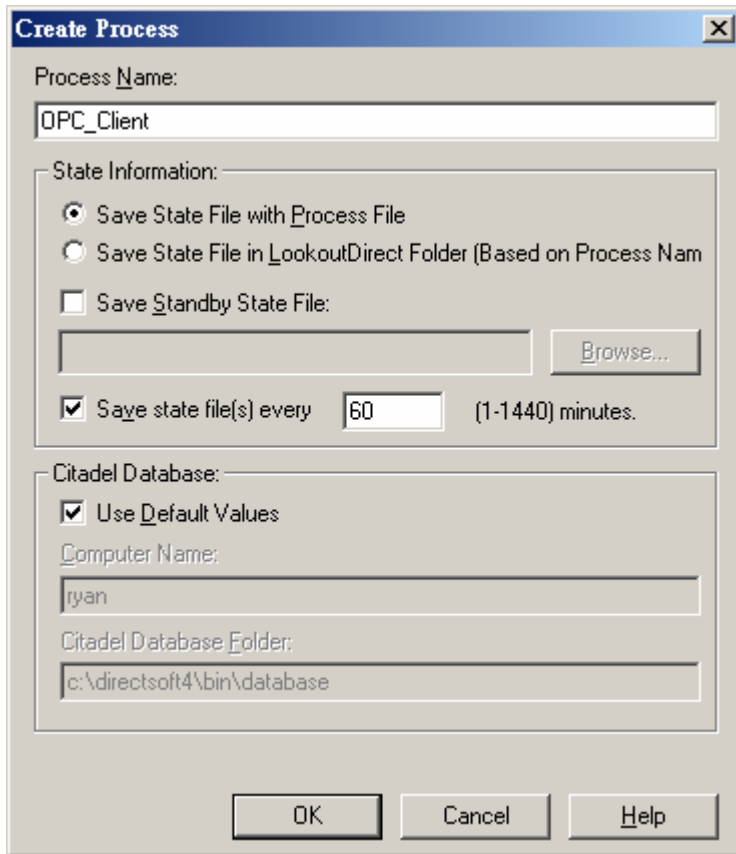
Create Process

Process Name:

OPC_Client

State Information:

Save State File with Process File

Save State File in LookoutDirect Folder (Based on Process Nam

Save Standby State File:

Browse...

Save state file(s) every 60 (1-1440) minutes.

Citadel Database:

Use Default Values

Computer Name:

ryan

Citadel Database Folder:

c:\directsoft4\bin\database

OK Cancel Help